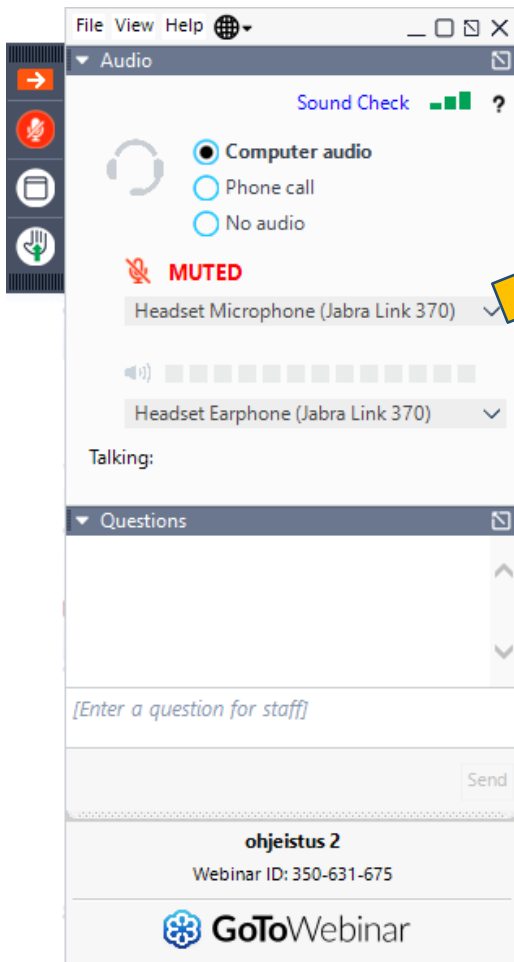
File View Help

Audio

Sound Check ?

Computer audio
Phone call
No audio

MUTED

Headset Microphone (Jabra Link 370)

Headset Earphone (Jabra Link 370)

Talking:

Questions

[Enter a question for staff]

Send

ohjeistus 2
Webinar ID: 350-631-675

GoToWebinar